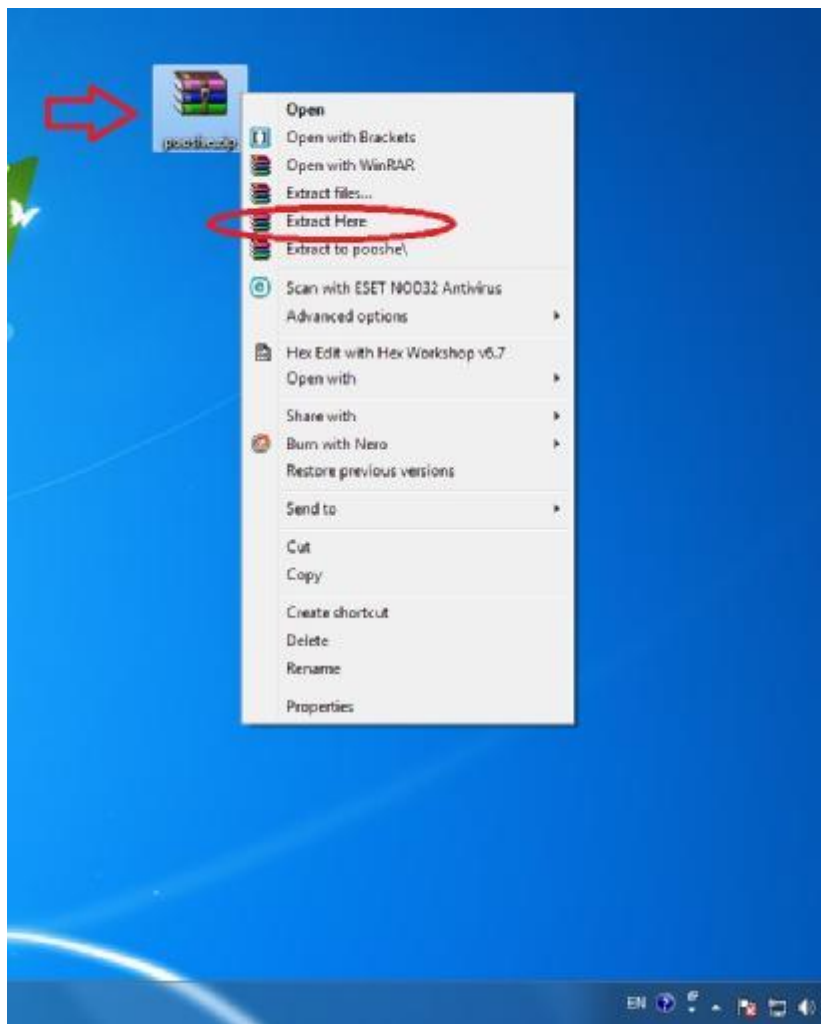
pooshe.zip

Open
Open with Brackets
Open with WinRAR
Extract files...
Extract Here
Extract to pooshe\
Scan with ESET NOD32 Antivirus
Advanced options
Hex Edit with Hex Workshop v6.7
Open with
Share with
Burn with Nero
Restore previous versions
Send to
Cut
Copy
Create shortcut
Delete
Rename
Properties

EN